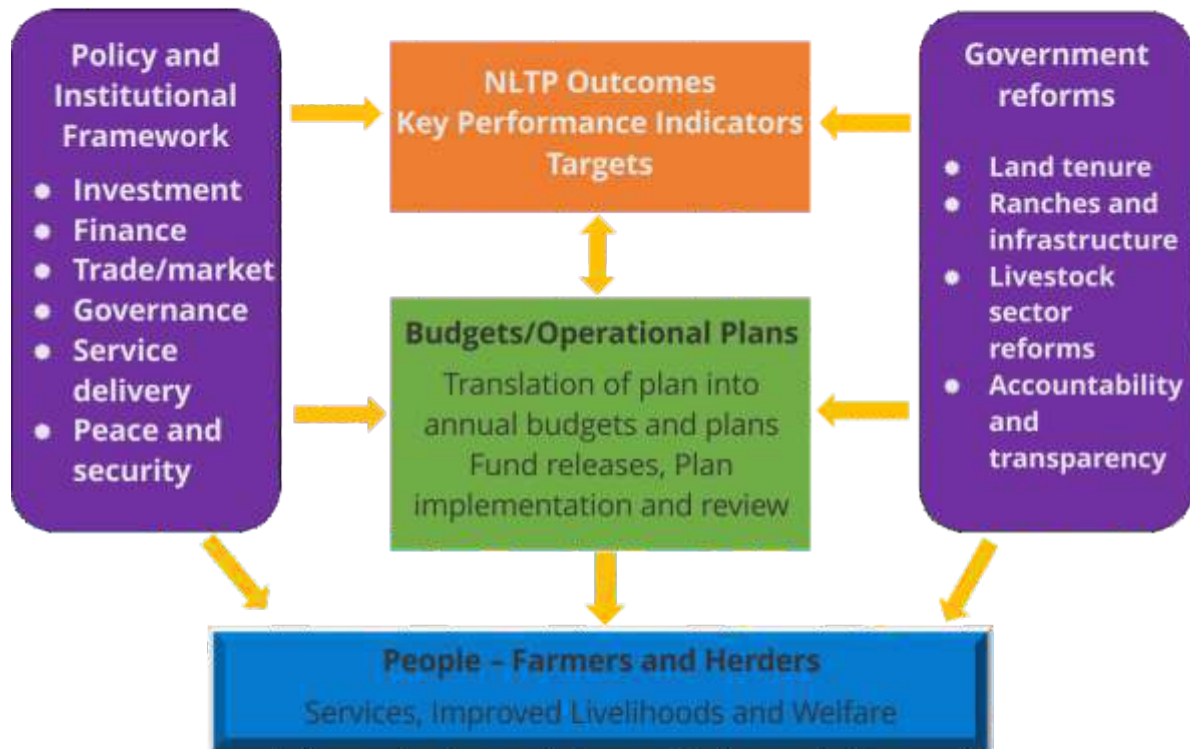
Policy and Institutional Framework

- Investment
- Finance
- Trade/market
- Governance
- Service delivery
- Peace and security

NLTP Outcomes
Key Performance Indicators
Targets

Government reforms

- Land tenure
- Ranches and infrastructure
- Livestock sector reforms
- Accountability and transparency

Budgets/Operational Plans

Translation of plan into annual budgets and plans
Fund releases, Plan implementation and review

People – Farmers and Herders

Services, Improved Livelihoods and Welfare